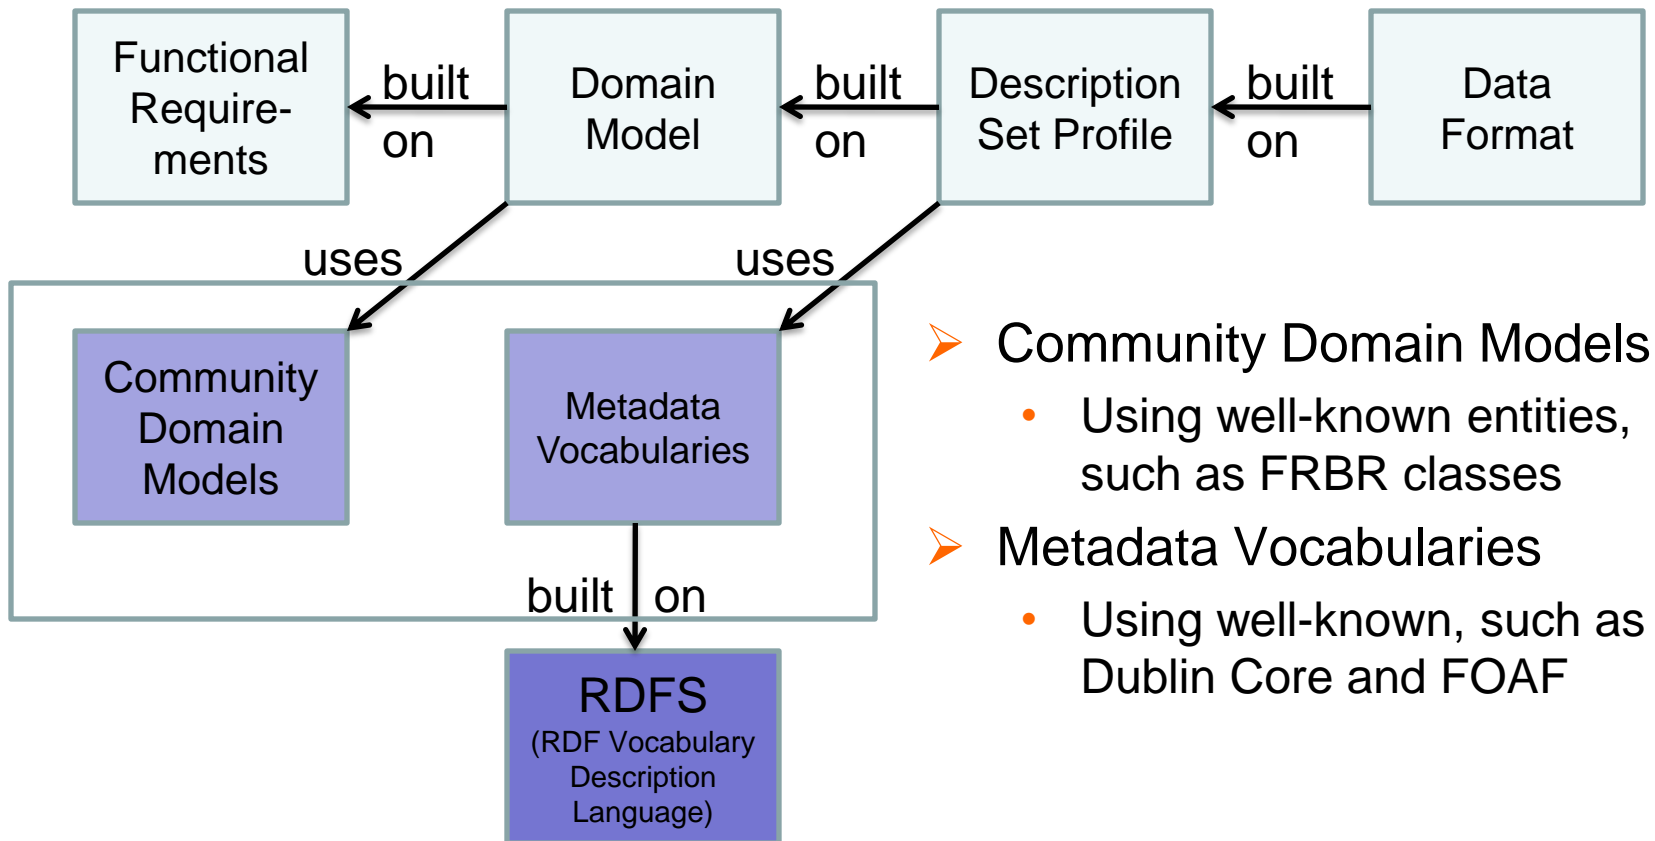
Functional Requirements

built on

Domain Model

built on

Description Set Profile

built on

Data Format

uses

uses

Community Domain Models

Metadata Vocabularies

built on

RDFS
(RDF Vocabulary Description Language)

➢ Community Domain Models
• Using well-known entities, such as FRBR classes

➢ Metadata Vocabularies
• Using well-known, such as Dublin Core and FOAF